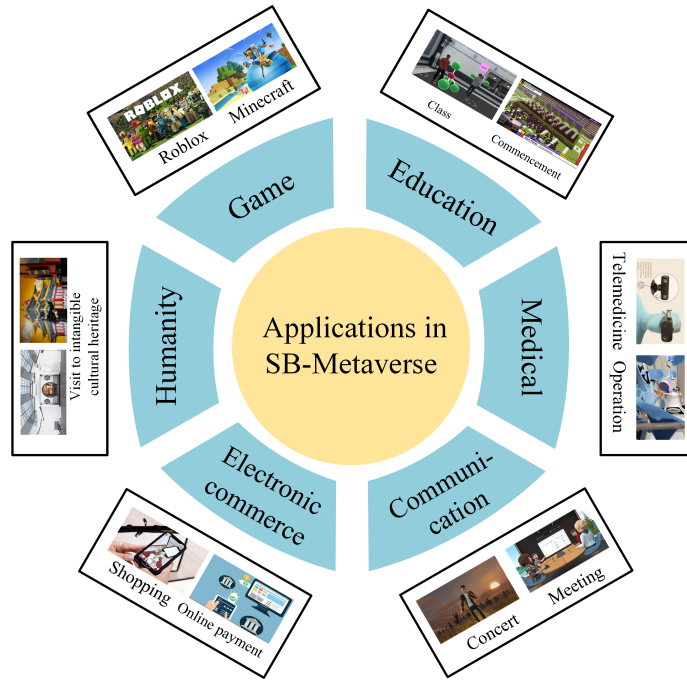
Applications in SB-Metaverse

Game

ROBLOX

Roblox

Minecraft

Education

Class

Commencement

Medical

Telemedicine

Operation

Communication

Meeting

Concert

Electronic commerce

Shopping

Online payment

Humanity

Visit to intangible cultural heritage